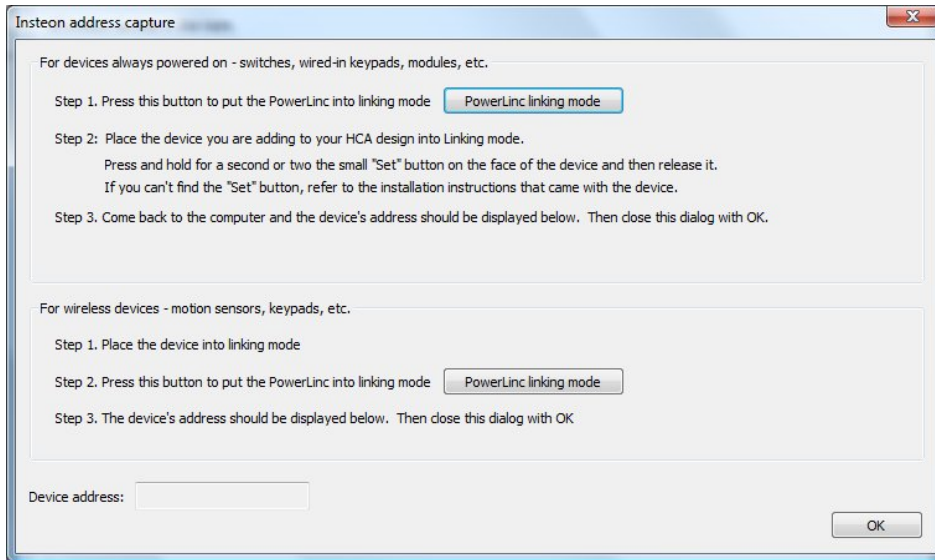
Insteon address capture

For devices always powered on - switches, wired-in keypads, modules, etc.

Step 1. Press this button to put the PowerLinc into linking mode PowerLinc linking mode

Step 2: Place the device you are adding to your HCA design into Linking mode.

Press and hold for a second or two the small "Set" button on the face of the device and then release it.
If you can't find the "Set" button, refer to the installation instructions that came with the device.

Step 3. Come back to the computer and the device's address should be displayed below. Then close this dialog with OK.

For wireless devices - motion sensors, keypads, etc.

Step 1. Place the device into linking mode

Step 2. Press this button to put the PowerLinc into linking mode PowerLinc linking mode

Step 3. The device's address should be displayed below. Then close this dialog with OK

Device address:

OK